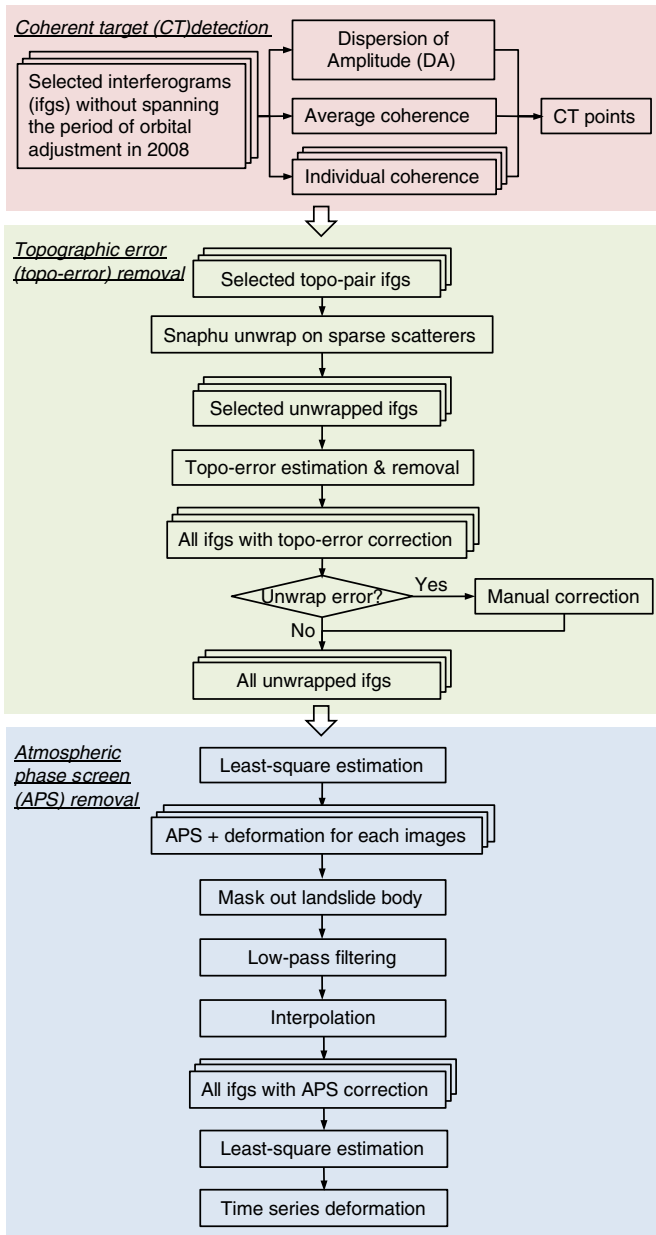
Coherent target (CT)detection

Selected interferograms (ifgs) without spanning the period of orbital adjustment in 2008

Dispersion of Amplitude (DA)

Average coherence

Individual coherence

CT points

Topographic error (topo-error) removal

Selected topo-pair ifgs

Snaphu unwrap on sparse scatterers

Selected unwrapped ifgs

Topo-error estimation & removal

All ifgs with topo-error correction

Unwrap error?

Yes

Manual correction

No

All unwrapped ifgs

Atmospheric phase screen (APS) removal

Least-square estimation

APS + deformation for each images

Mask out landslide body

Low-pass filtering

Interpolation

All ifgs with APS correction

Least-square estimation

Time series deformation